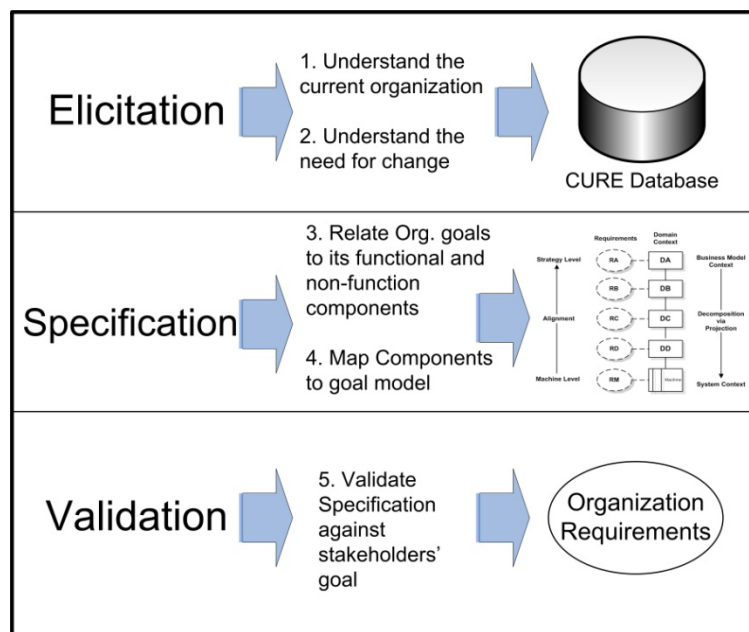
Elicitation

1. Understand the current organization

2. Understand the need for change

CURE Database

Specification

3. Relate Org. goals to its functional and non-function components

4. Map Components to goal model

Requirements

Domain Context

Strategy Level

Alignment

Machine Level

RA

RB

RC

RD

RM

DA

DB

DC

DD

Machine

Business Model Context

Decomposition via Projection

System Context

Validation

5. Validate Specification against stakeholders' goal

Organization Requirements